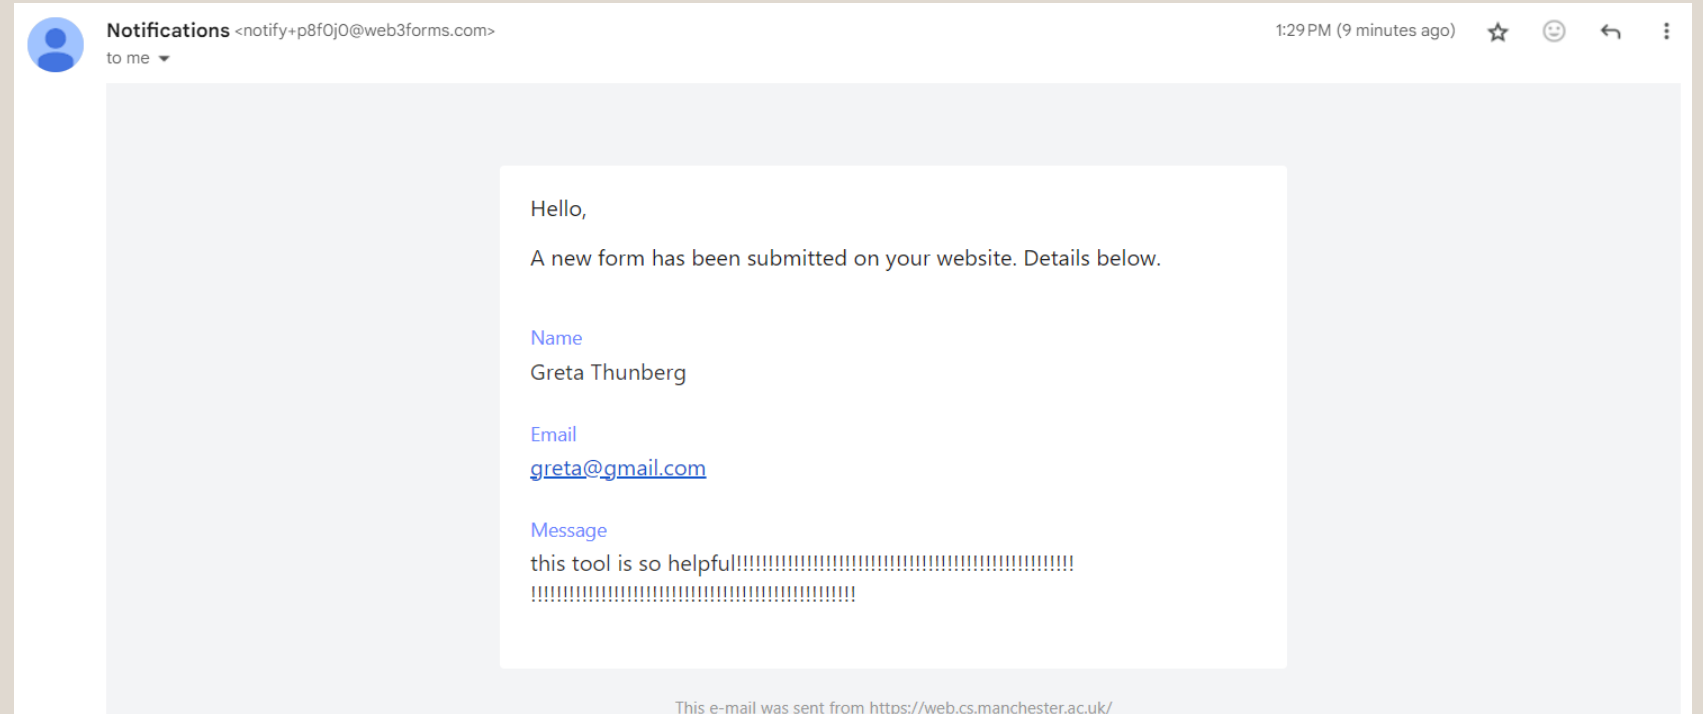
Notifications <notify+p8f0j0@web3forms.com>
to me

1:29 PM (9 minutes ago)

Hello,

A new form has been submitted on your website. Details below.

Name
Greta Thunberg

Email
greta@gmail.com

Message
this tool is so helpful!!!!!!!!!!!!!!!!!!!!!!!!!!!!!!!!!!!!!!!!!!!!!!!!!!!!!!!!!!!!!!!!!!!!!!!!!!!!!!!!!!!!!!!!!!!!!!!!!!!!!!!!!!!!!!!!!!!!!!!!!!!!

This e-mail was sent from https://web.cs.manchester.ac.uk/